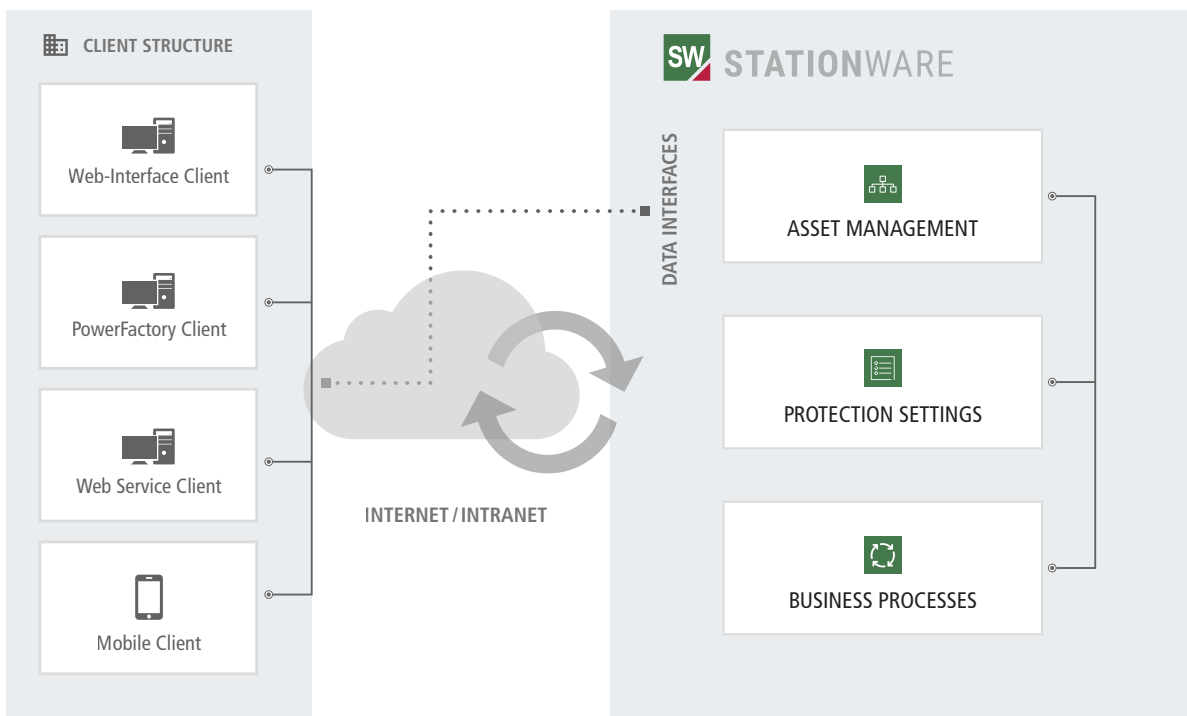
CLIENT STRUCTURE

Web-Interface Client

PowerFactory Client

Web Service Client

Mobile Client

INTERNET / INTRANET

SW STATIONWARE

DATA INTERFACES

ASSET MANAGEMENT

PROTECTION SETTINGS

BUSINESS PROCESSES